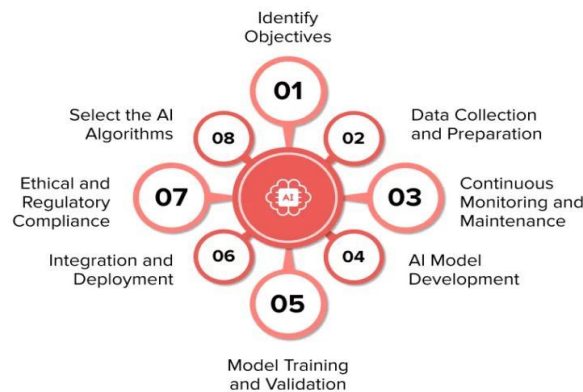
Identify Objectives

01

Data Collection and Preparation

02

Continuous Monitoring and Maintenance

03

AI Model Development

04

05

Model Training and Validation

Integration and Deployment

06

Ethical and Regulatory Compliance

07

Select the AI Algorithms

08

AI